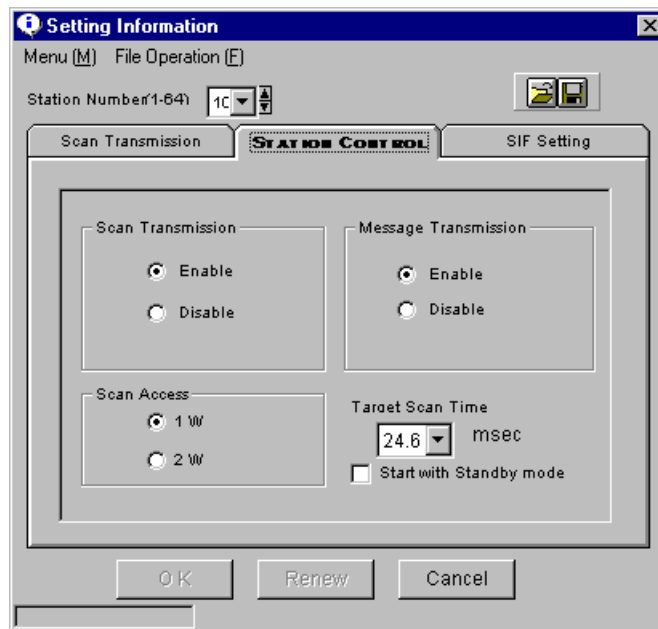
Setting Information
Menu (M) File Operation (F)
Station Number(1-64) 10
Scan Transmission | STATION CONTROL | SIF Setting

Scan Transmission
Enable
Disable

Message Transmission
Enable
Disable

Scan Access
1 W
2 W

Target Scan Time
24.6 msec
Start with Standby mode

OK Renew Cancel